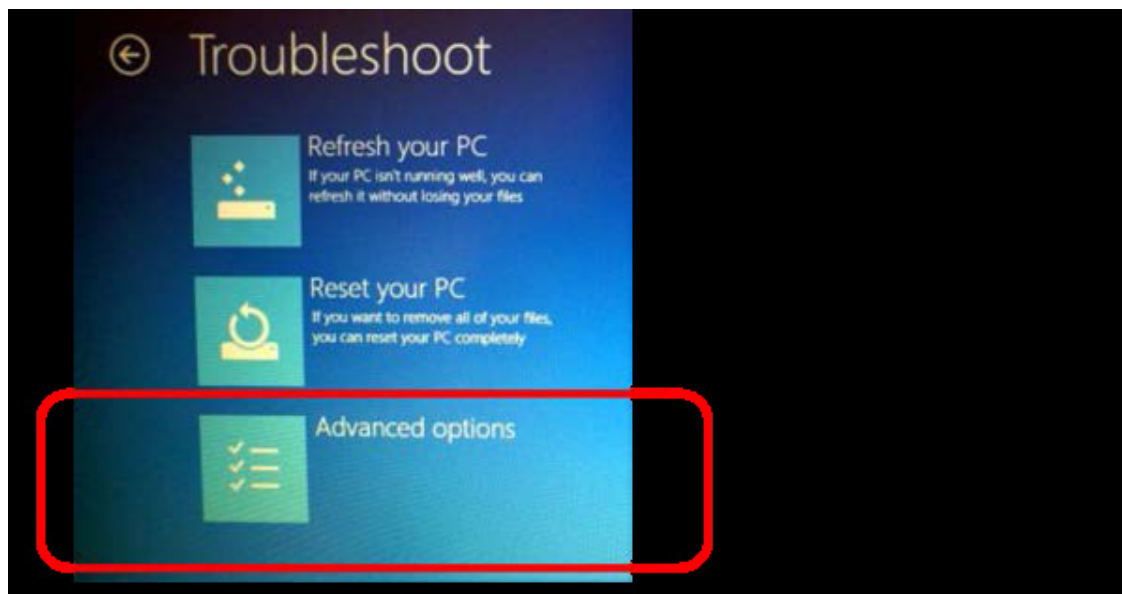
Troubleshoot

Refresh your PC
If your PC isn't running well, you can refresh it without losing your files

Reset your PC
If you want to remove all of your files, you can reset your PC completely

Advanced options